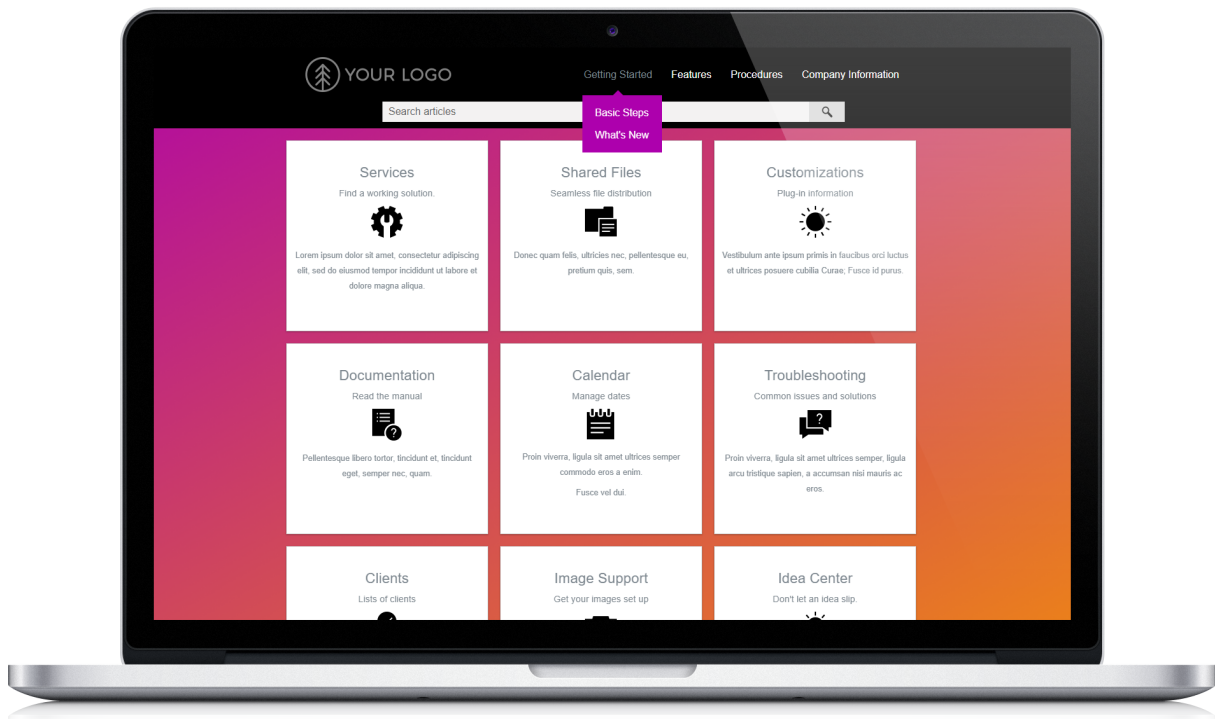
YOUR LOGO

Getting Started Features Procedures Company Information

Search articles

Basic Steps
What's New

Services
Find a working solution.
Lorem ipsum dolor sit amet, consectetur adipiscing elit, sed do eiusmod tempor incididunt ut labore et dolore magna aliqua.

Shared Files
Seamless file distribution
Donec quam felis, ultricies nec, pellentesque eu, pretium quis, sem.

Customizations
Plug-in information
Vestibulum ante ipsum primis in faucibus orci luctus et ultrices posuere cubilia Curae; Fusce id purus.

Documentation
Read the manual
Pellentesque libero tortor, tincidunt et, tincidunt eget, semper nec, quam.

Calendar
Manage dates
Proin viverra, ligula sit amet ultrices semper commodo eros a enim.
Fusce vel dui.

Troubleshooting
Common issues and solutions
Proin viverra, ligula sit amet ultrices semper, ligula arcu tristique sapien, a accumsan nisi mauris ac eros.

Clients
Lists of clients

Image Support
Get your images set up

Idea Center
Don't let an idea slip.